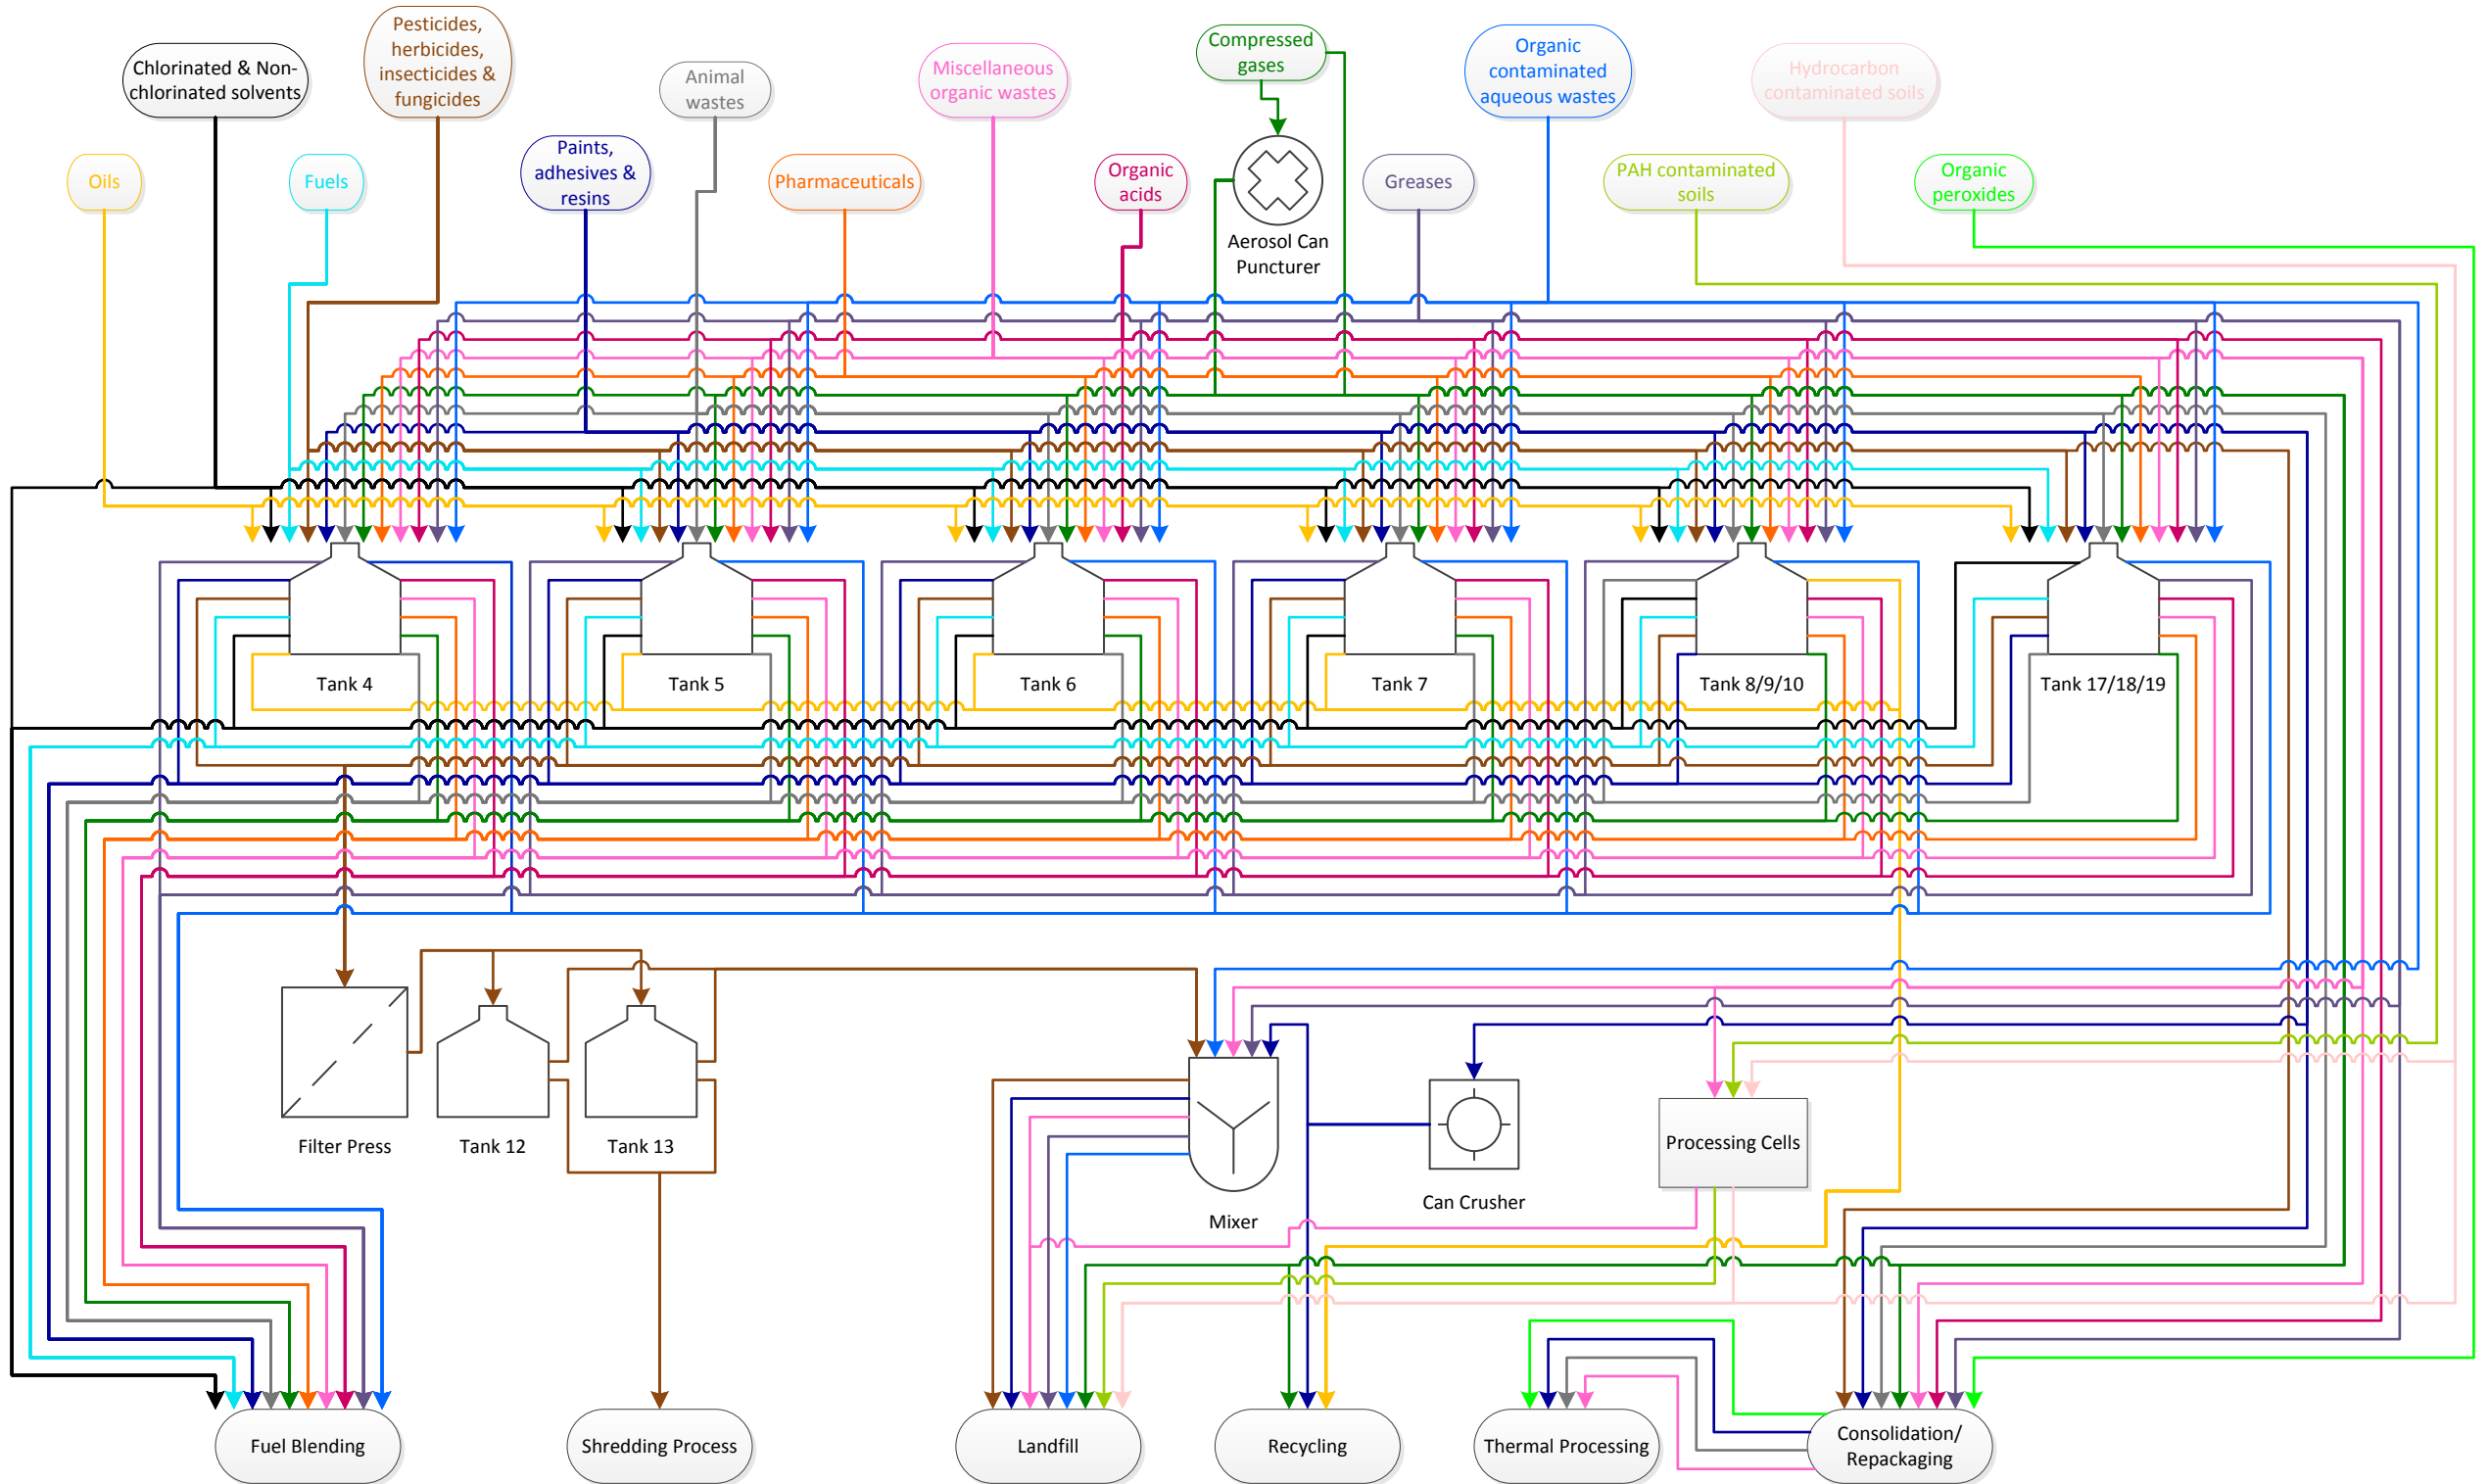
Chlorinated & Non-chlorinated solvents

Pesticides, herbicides, insecticides & fungicides

Animal wastes

Miscellaneous organic wastes

Compressed gases

Organic contaminated aqueous wastes

Hydrocarbon contaminated soils

Oils

Fuels

Paints, adhesives & resins

Pharmaceuticals

Organic acids

Aerosol Can Puncturer

Greases

PAH contaminated soils

Organic peroxides

Tank 4

Tank 5

Tank 6

Tank 7

Tank 8/9/10

Tank 17/18/19

Filter Press

Tank 12

Tank 13

Mixer

Can Crusher

Processing Cells

Fuel Blending

Shredding Process

Landfill

Recycling

Thermal Processing

Consolidation/ Repackaging